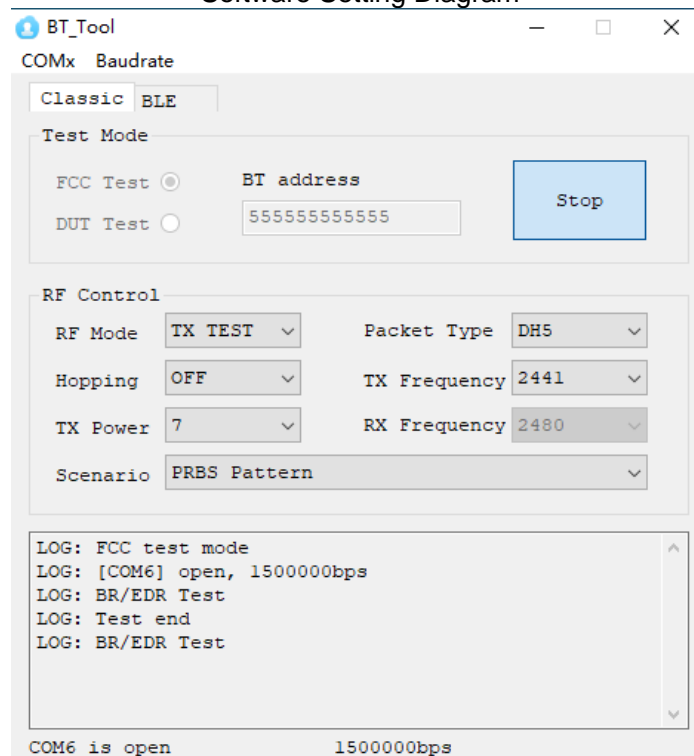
BT_Tool

COMx Baudrate

Classic BLE

Test Mode

FCC Test

DUT Test

BT address

555555555555

Stop

RF Control

RF Mode TX TEST

Packet Type DH5

Hopping OFF

TX Frequency 2441

TX Power 7

RX Frequency 2480

Scenario PRBS Pattern

LOG: FCC test mode
LOG: [COM6] open, 1500000bps
LOG: BR/EDR Test
LOG: Test end
LOG: BR/EDR Test

COM6 is open 1500000bps